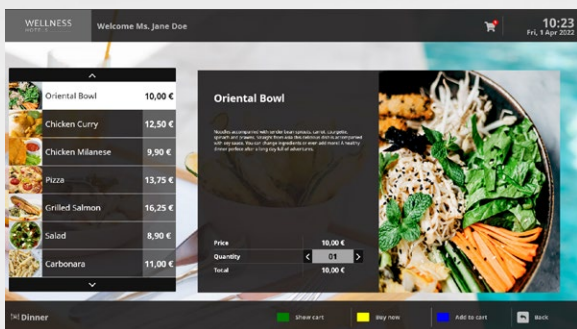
WELLNESS HOTELS

Welcome Ms. Jane Doe

10:23
Fri, 1 Apr 2022

| | |
|---|---|
| Oriental Bowl | 10,00 € |
| Chicken Curry | 12,50 € |
| Chicken Milanese | 9,90 € |
| Pizza | 13,75 € |
| Grilled Salmon | 16,25 € |
| Salad | 8,90 € |
| Carbonara | 11,00 € |

Oriental Bowl

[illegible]

| | |
|---|---|
| Price | 10,00 € |
| Quantity | 01 |
| Total | 10,00 € |

Dinner

Show cart

Buy now

Add to cart

Back